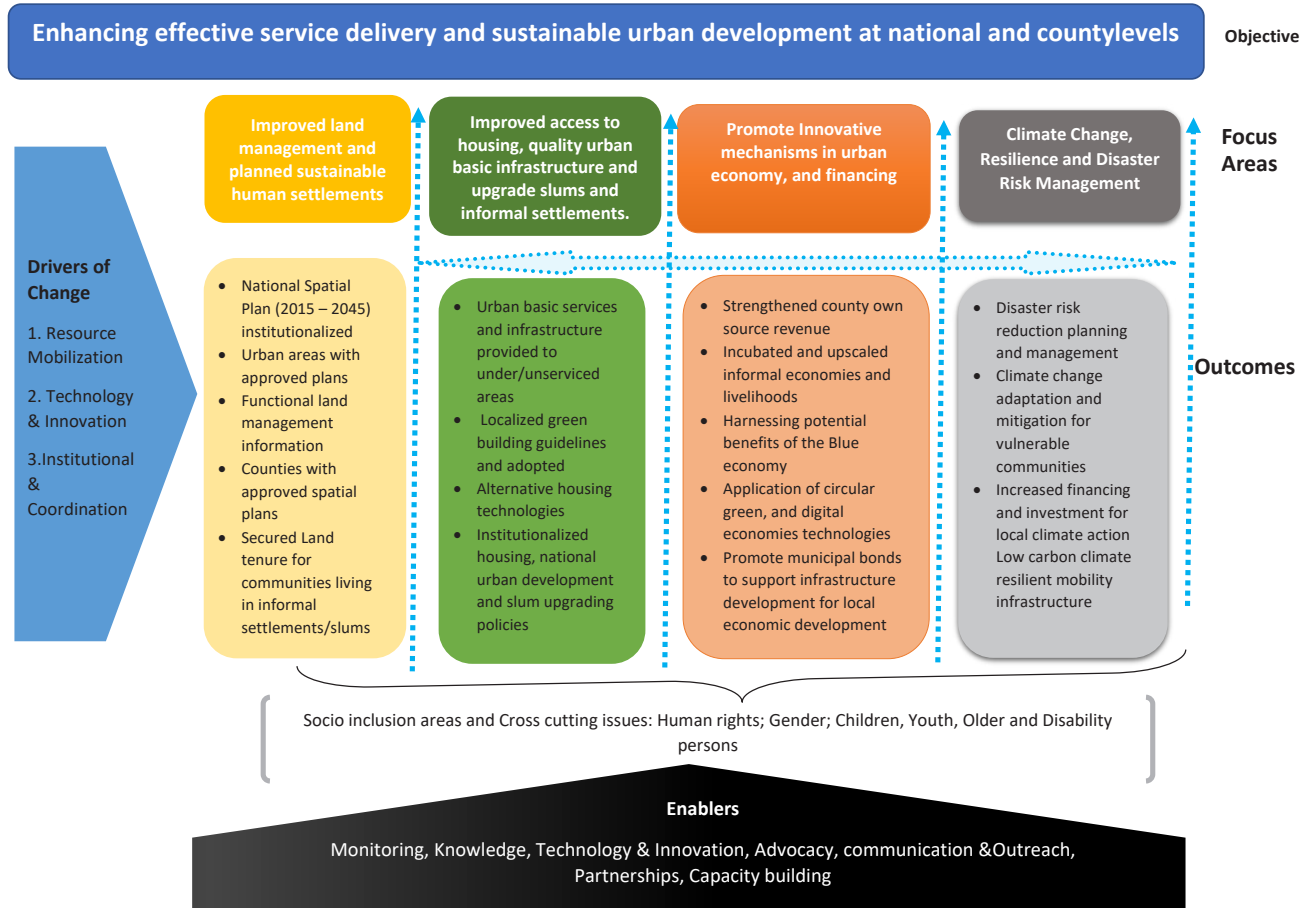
Enhancing effective service delivery and sustainable urban development at national and countylevels

Objective

Improved land management and planned sustainable human settlements

Improved access to housing, quality urban basic infrastructure and upgrade slums and informal settlements.

Promote Innovative mechanisms in urban economy, and financing

Climate Change, Resilience and Disaster Risk Management

Focus Areas

Drivers of Change

1. Resource Mobilization

2. Technology & Innovation

3.Institutional & Coordination

- National Spatial Plan (2015 – 2045) institutionalized
- Urban areas with approved plans
- Functional land management information
- Counties with approved spatial plans
- Secured Land tenure for communities living in informal settlements/slums

- Urban basic services and infrastructure provided to under/unserviced areas
- Localized green building guidelines and adopted
- Alternative housing technologies
- Institutionalized housing, national urban development and slum upgrading policies

- Strengthened county own source revenue
- Incubated and upscaled informal economies and livelihoods
- Harnessing potential benefits of the Blue economy
- Application of circular green, and digital economies technologies
- Promote municipal bonds to support infrastructure development for local economic development

- Disaster risk reduction planning and management
- Climate change adaptation and mitigation for vulnerable communities
- Increased financing and investment for local climate action Low carbon climate resilient mobility infrastructure

Outcomes

Socio inclusion areas and Cross cutting issues: Human rights; Gender; Children, Youth, Older and Disability persons

Enablers

Monitoring, Knowledge, Technology & Innovation, Advocacy, communication &Outreach, Partnerships, Capacity building